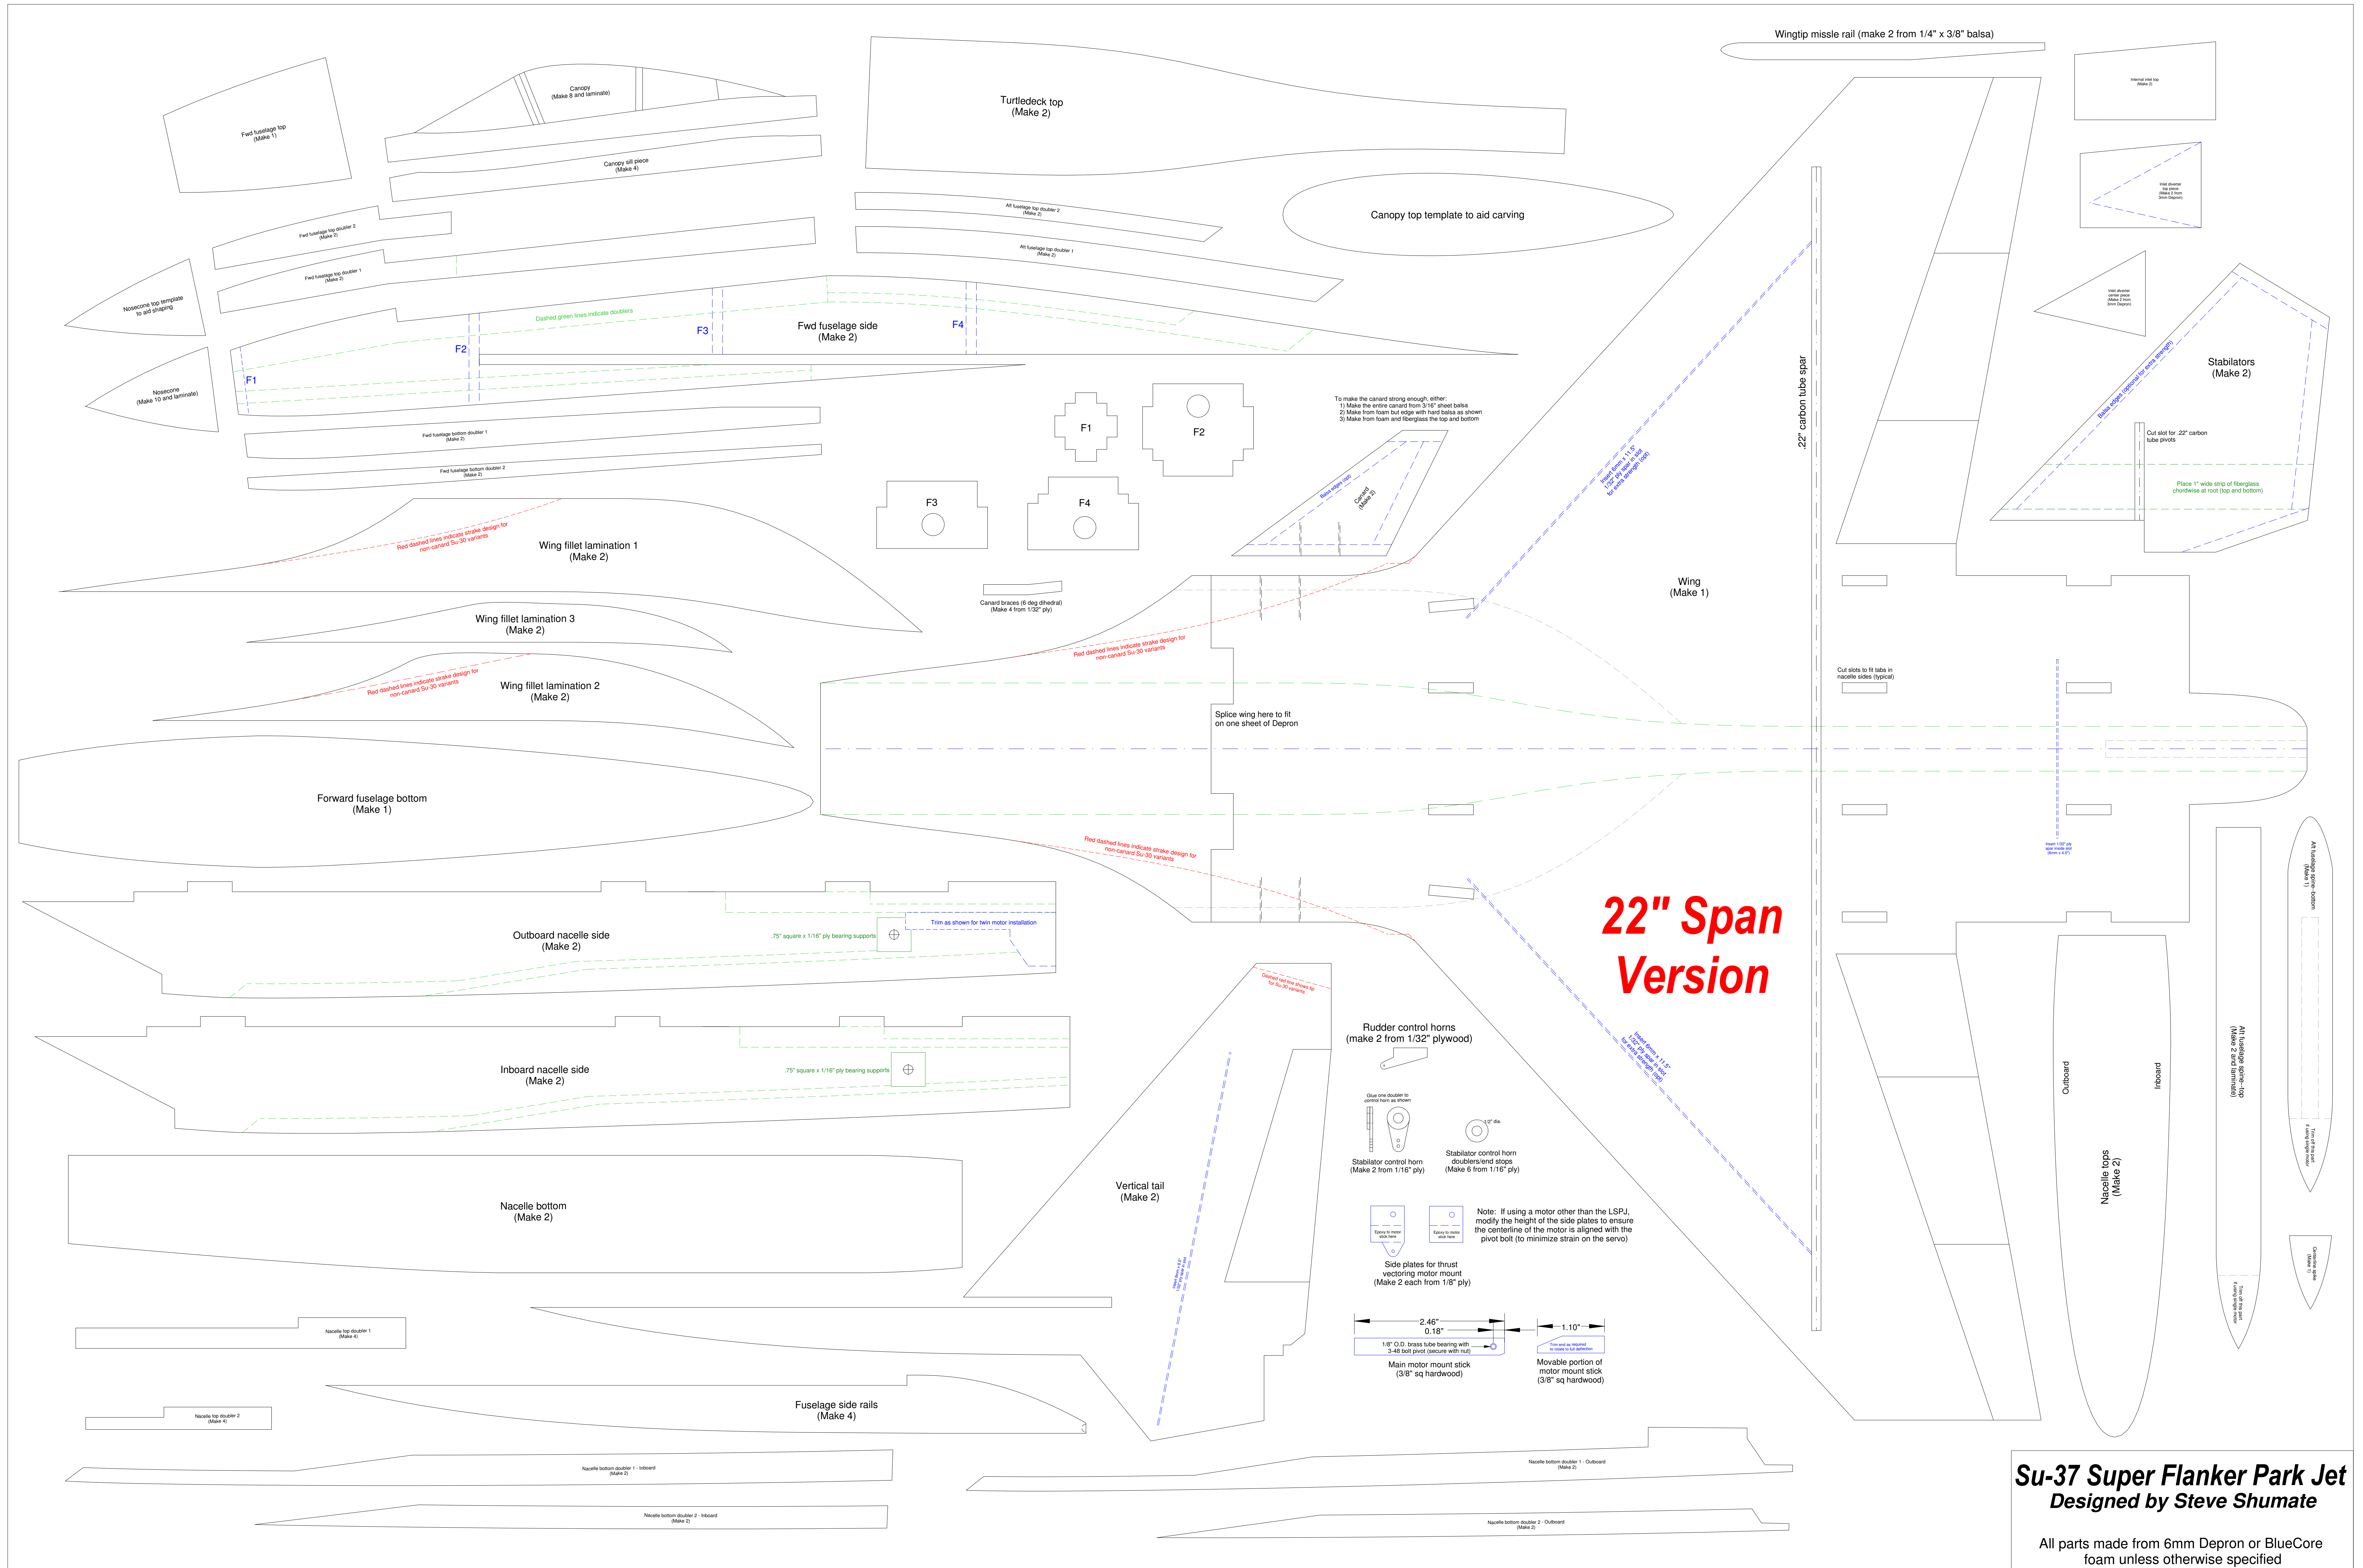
Wingtip missle rail (make 2 from 1/4" x 3/8" balsa)

Internal inlet top
(Make 2)

Canopy
(Make 8 and laminate)

Fwd fuselage top
(Make 1)

Canopy sill piece
(Make 4)

Turtledeck top
(Make 2)

Canopy top template to aid carving

Inlet diverter
top piece
(Make 2 from
3mm Depron)

Aft fuselage top doubler 2
(Make 2)

Fwd fuselage top doubler 2
(Make 2)

Aft fuselage top doubler 1
(Make 2)

Fwd fuselage top doubler 1
(Make 2)

Inlet diverter
center piece
(Make 2 from
6mm Depron)

Nosecone top template
to aid shaping

Dashed green lines indicate doublers

Fwd fuselage side
(Make 2)

F1 F2 F3 F4

Stabilators
(Make 2)

Balsa edges (optional for extra strength)

Nosecone
(Make 10 and laminate)

.22" carbon tube spar

To make the canard strong enough, either:
1) Make the entire canard from 3/16" sheet balsa
2) Make from foam but edge with hard balsa as shown
3) Make from foam and fiberglass the top and bottom

Cut slot for .22" carbon
tube pivots

Fwd fuselage bottom doubler 1
(Make 2)

F1

F2

Insert 6mm x 11.5"
1/32" ply spar in slot
for extra strength (opt)

Place 1" wide strip of fiberglass
chordwise at root (top and bottom)

Fwd fuselage bottom doubler 2
(Make 2)

Balsa edges (opt)

Canard
(Make 2)

F3

F4

Red dashed lines indicate strake design for
non-canard Su-30 variants

Wing fillet lamination 1
(Make 2)

Wing
(Make 1)

Canard braces (6 deg dihedral)
(Make 4 from 1/32" ply)

Wing fillet lamination 3
(Make 2)

Red dashed lines indicate strake design for
non-canard Su-30 variants

Cut slots to fit tabs in
nacelle sides (typical)

Red dashed lines indicate strake design for
non-canard Su-30 variants

Wing fillet lamination 2
(Make 2)

Splice wing here to fit
on one sheet of Depron

Forward fuselage bottom
(Make 1)

Red dashed lines indicate strake design for
non-canard Su-30 variants

Insert 1/32" ply
spar inside slot
(6mm x 4.5")

Aft fuselage spine - bottom
(Make 1)

22" Span
Version

Trim as shown for twin motor installation

Outboard nacelle side
(Make 2)

.75" square x 1/16" ply bearing supports

Dashed red line shows tip
for Su-30 variants

Insert 6mm x 11.5"
1/32" ply spar in slot
for extra strength (opt)

Rudder control horns
(make 2 from 1/32" plywood)

Inboard nacelle side
(Make 2)

.75" square x 1/16" ply bearing supports

Outboard

Inboard

Aft fuselage spine - top
(Make 2 and laminate)

Glue one doubler to
control horn as shown

.10" dia.

Trim off this part
if using single motor

Stabilator control horn
(Make 2 from 1/16" ply)

Stabilator control horn
doublers/end stops
(Make 6 from 1/16" ply)

Nacelle tops
(Make 2)

Vertical tail
(Make 2)

Nacelle bottom
(Make 2)

Note: If using a motor other than the LSPJ,
modify the height of the side plates to ensure
the centerline of the motor is aligned with the
pivot bolt (to minimize strain on the servo)

Epoxy to motor
stick here

Epoxy to motor
stick here

Centerline spike
(Make 1)

Side plates for thrust
vectoring motor mount
(Make 2 each from 1/8" ply)

Insert 6mm x 8"
1/32" ply spar in slot

Trim off this part
if using single motor

2.46"
0.18"

1.10"

Nacelle top doubler 1
(Make 4)

1/8" O.D. brass tube bearing with
3-48 bolt pivot (secure with nut)

Trim end as required
to rotate to full deflection

Main motor mount stick
(3/8" sq hardwood)

Movable portion of
motor mount stick
(3/8" sq hardwood)

Fuselage side rails
(Make 4)

Nacelle top doubler 2
(Make 4)

Nacelle bottom doubler 1 - Outboard
(Make 2)

Nacelle bottom doubler 1 - Inboard
(Make 2)

Su-37 Super Flanker Park Jet
Designed by Steve Shumate

Nacelle bottom doubler 2 - Inboard
(Make 2)

Nacelle bottom doubler 2 - Outboard
(Make 2)

All parts made from 6mm Depron or BlueCore
foam unless otherwise specified